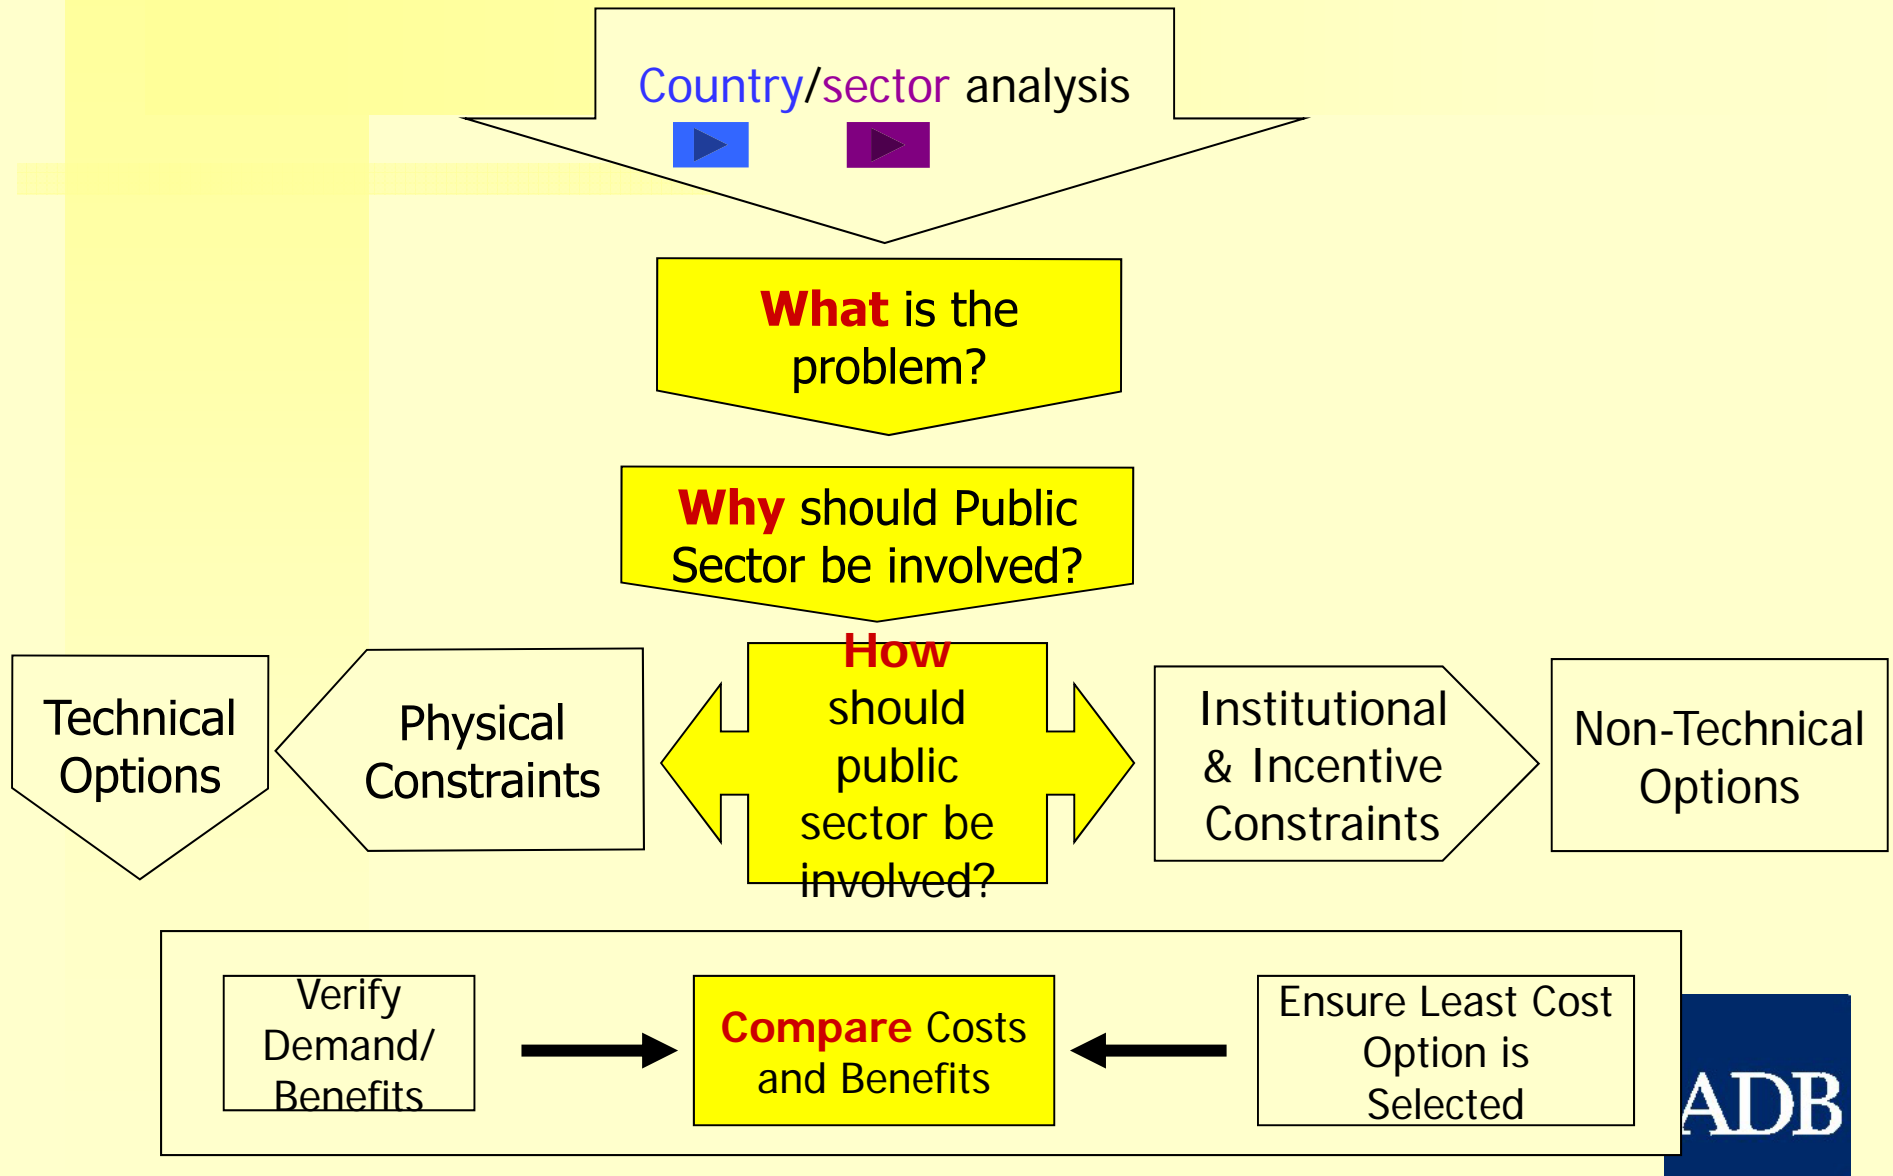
Country/sector analysis

What is the problem?

Why should Public Sector be involved?

Technical Options

Physical Constraints

How should public sector be involved?

Institutional & Incentive Constraints

Non-Technical Options

Verify Demand/ Benefits

Compare Costs and Benefits

Ensure Least Cost Option is Selected

ADB